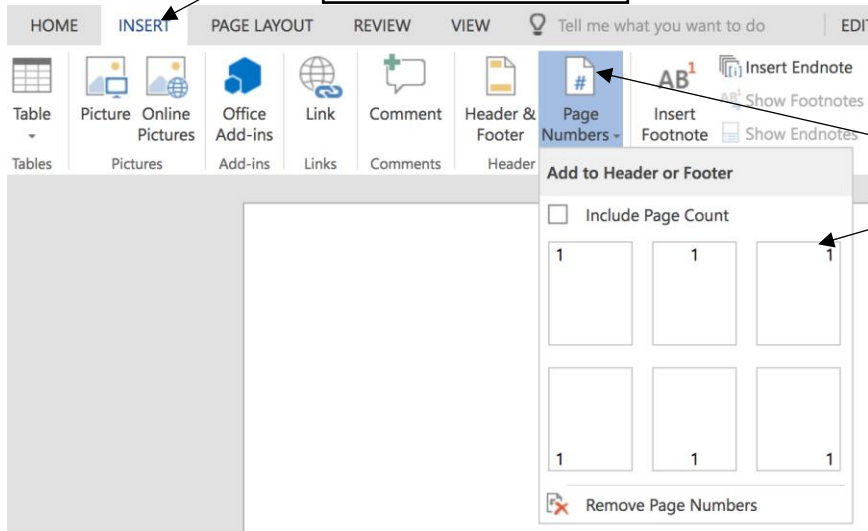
HOME INSERT PAGE LAYOUT REVIEW VIEW Tell me what you want to do EDIT

Table Picture Online Pictures Office Add-ins Link Comment Header & Footer Page Numbers Insert Footnote Insert Endnote Show Footnotes Show Endnotes

Tables Pictures Add-ins Links Comments Header

Add to Header or Footer

Include Page Count

1 1 1

1 1 1

Remove Page Numbers